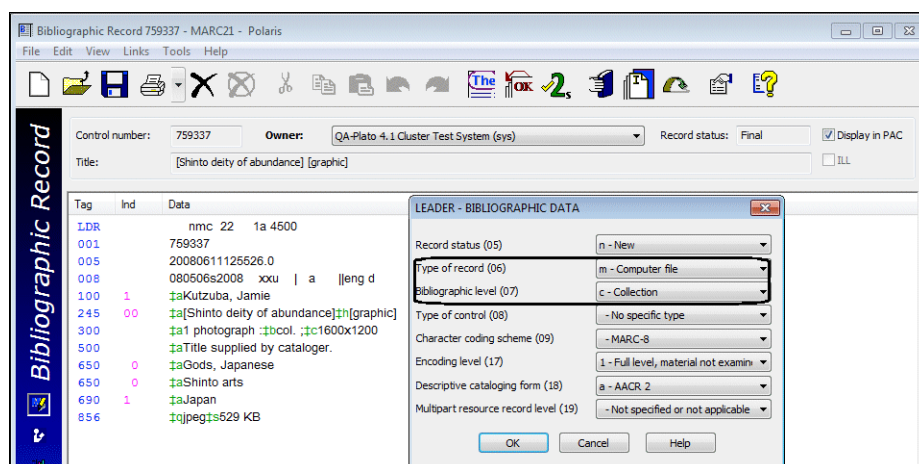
Bibliographic Record 759337 - MARC21 - Polaris

File Edit View Links Tools Help

Bibliographic Record

Control number: 759337 Owner: QA-Plato 4.1 Cluster Test System (sys) Record status: Final Display in PAC

Title: [Shinto deity of abundance] [graphic] ILL

| Tag | Ind | Data |
|---|---|---|
| LDR | | nmc 22 1a 4500 |
| 001 | | 759337 |
| 005 | | 20080611125526.0 |
| 008 | | 080506s2008 xxu \| a \|\|eng d |
| 100 | 1 | ‡aKutzuba, Jamie |
| 245 | 00 | ‡a[Shinto deity of abundance]‡h[graphic] |
| 300 | | ‡a1 photograph :‡bcol. ;‡c1600x1200 |
| 500 | | ‡aTitle supplied by cataloger. |
| 650 | 0 | ‡aGods, Japanese |
| 650 | 0 | ‡aShinto arts |
| 690 | 1 | ‡aJapan |
| 856 | | ‡qjpeg‡s529 KB |

LEADER - BIBLIOGRAPHIC DATA

Record status (05) n - New

Type of record (06) m - Computer file

Bibliographic level (07) c - Collection

Type of control (08) - No specific type

Character coding scheme (09) - MARC-8

Encoding level (17) 1 - Full level, material not examin

Descriptive cataloging form (18) a - AACR 2

Multipart resource record level (19) - Not specified or not applicable

OK Cancel Help